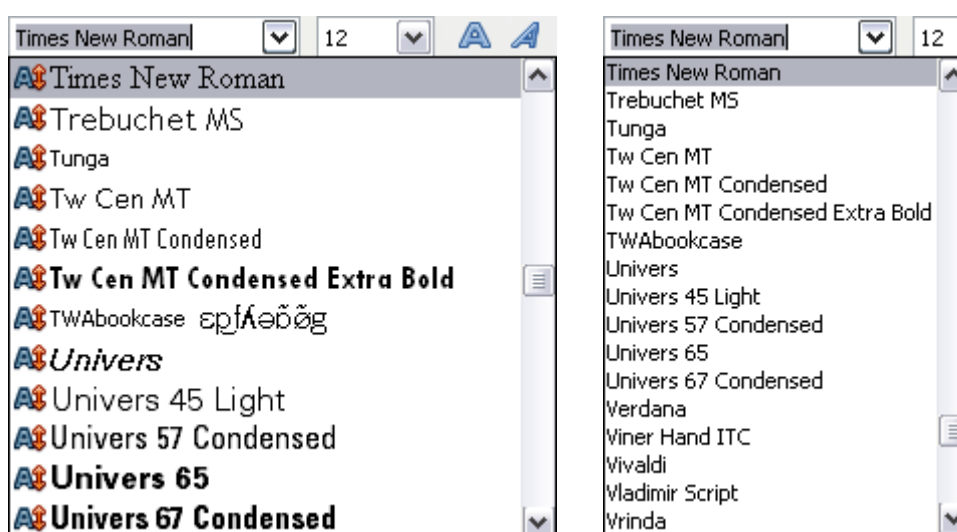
Times New Roman
12

Times New Roman
Trebuchet MS
Tunga
Tw Cen MT
Tw Cen MT Condensed
Tw Cen MT Condensed Extra Bold
TWAbookcase εpʃʎəõɞ̃g
Univers
Univers 45 Light
Univers 57 Condensed
Univers 65
Univers 67 Condensed

Times New Roman
12

Times New Roman
Trebuchet MS
Tunga
Tw Cen MT
Tw Cen MT Condensed
Tw Cen MT Condensed Extra Bold
TWAbookcase
Univers
Univers 45 Light
Univers 57 Condensed
Univers 65
Univers 67 Condensed
Verdana
Viner Hand ITC
Vivaldi
Vladimir Script
Vrinda